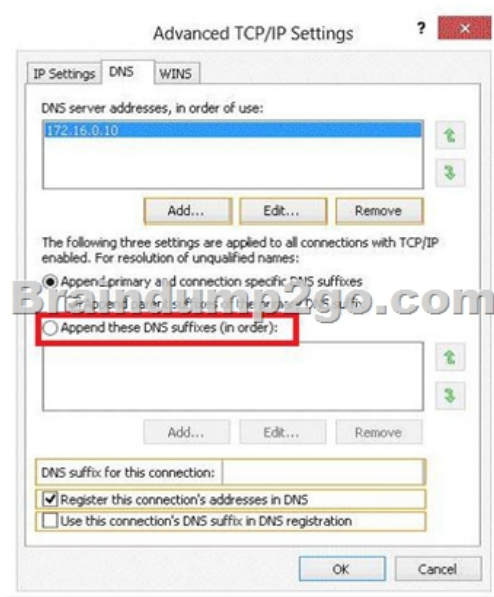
Advanced TCP/IP Settings

?

IP Settings DNS WINS

DNS server addresses, in order of use:

172.16.0.10

Add... Edit... Remove

The following three settings are applied to all connections with TCP/IP enabled. For resolution of unqualified names:

Append primary and connection specific DNS suffixes

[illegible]

Braindump2go.com

Append these DNS suffixes (in order):

Add... Edit... Remove

DNS suffix for this connection:

Register this connection's addresses in DNS

Use this connection's DNS suffix in DNS registration

OK Cancel